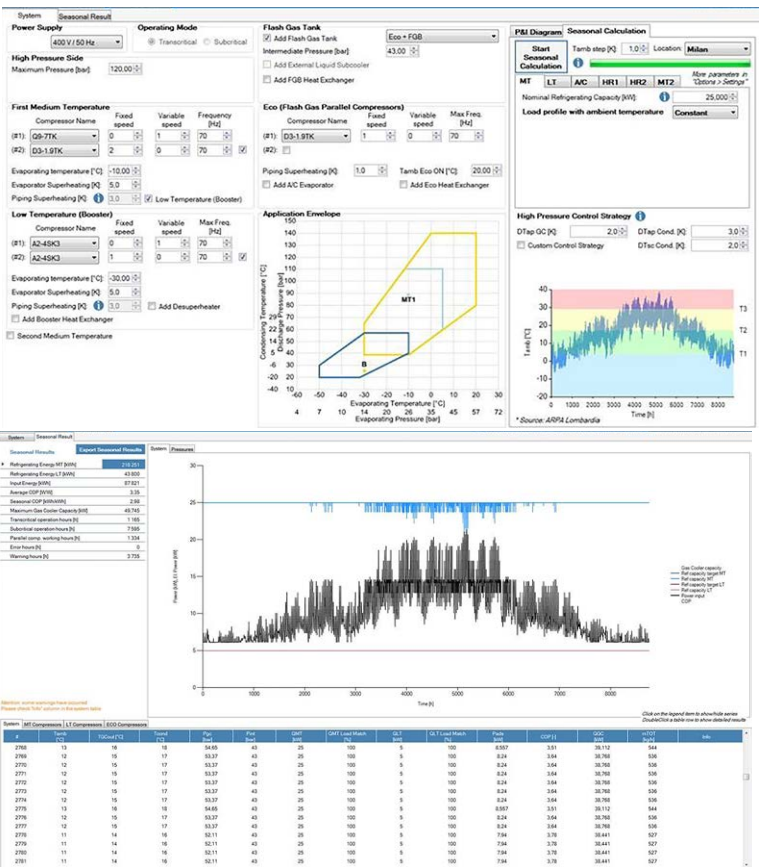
System | Seasonal Result

Power Supply
400 V / 50 Hz

Operating Mode
Transcritical   Subcritical

High Pressure Side
Maximum Pressure [bar] 120,00

First Medium Temperature
| | Compressor Name | Fixed speed | Variable speed | Frequency [Hz] |
|---|---|---|---|---|
| (#1): | Q9-7TK | 0 | 1 | 70 |
| (#2): | D3-1.9TK | 2 | 0 | 70 |

Evaporating temperature [°C]: -10,00
Evaporator Superheating [K]: 5,0
Piping Superheating [K]: 3,0   Low Temperature (Booster)

Low Temperature (Booster)
| | Compressor Name | Fixed speed | Variable speed | Max Freq. [Hz] |
|---|---|---|---|---|
| (#1): | A2-4SK3 | 0 | 1 | 70 |
| (#2): | A2-4SK3 | 1 | 0 | 70 |

Evaporating temperature [°C]: -30,00
Evaporator Superheating [K]: 5.0
Piping Superheating [K]: 3,0   Add Desuperheater
Add Booster Heat Exchanger

Second Medium Temperature

Flash Gas Tank
Add Flash Gas Tank   Eco + FGB
Intermediate Pressure [bar] 43,00
Add External Liquid Subcooler
Add FGB Heat Exchanger

Eco (Flash Gas Parallel Compressors)
| | Compressor Name | Fixed speed | Variable speed | Max Freq. [Hz] |
|---|---|---|---|---|
| (#1): | D3-1.9TK | 1 | 0 | 70 |
| (#2): | | | | |

Piping Superheating [K]: 1,0   Tamb Eco ON [°C] 20,00
Add A/C Evaporator   Add Eco Heat Exchanger

Application Envelope
Condensing Temperature [°C]
Condensing Pressure [bar]
140 130 120 110 100 90 80 70 60 50 40 30 20 10 0 -10 -20 -30
MT1
B
-60 -50 -40 -30 -20 -10 0 10 20 30
Evaporating Temperature [°C]
4 7 10 14 20 26 35 45 57 72
Evaporating Pressure [bar]

P&I Diagram | Seasonal Calculation
Start Seasonal Calculation   Tamb step [K]: 1,0   Location: Milan
More parameters in "Options > Settings"
MT | LT | A/C | HR1 | HR2 | MT2
Nominal Refrigerating Capacity [kW]: 25,000
Load profile with ambient temperature   Constant

High Pressure Control Strategy
DTap GC [K]: 2,0   DTap Cond. [K]: 3,0
Custom Control Strategy   DTsc Cond. [K]: 2,0

Tamb [°C]
40 30 20 10 0 -10
T3 T2 T1
0 1000 2000 3000 4000 5000 6000 7000 8000
Time [h]
* Source: ARPA Lombardia

System | Seasonal Result
Seasonal Results   Export Seasonal Results

| | |
|---|---|
| Refrigerating Energy MT [MWh] | 218.251 |
| Refrigerating Energy LT [MWh] | 43.800 |
| Input Energy [MWh] | 87.621 |
| Average COP [W/W] | 3.35 |
| Seasonal COP [MWh/MWh] | 2.99 |
| Maximum Gas Cooler Capacity [kW] | 49.745 |
| Transcritical operation hours [h] | 1.165 |
| Subcritical operation hours [h] | 7.595 |
| Parallel comp. working hours [h] | 1.334 |
| Error hours [h] | 0 |
| Warning hours [h] | 3.755 |

Warning: some warnings have occurred. Please check "Info" column in the system table.

System | Pressures
Power [kW], [-] Power [kW]
30 25 20 15 10 5 0
0 1000 2000 3000 4000 5000 6000 7000 8000
Time [h]
Gas Cooler capacity
Ref capacity target MT
Ref capacity MT
Ref capacity target LT
Ref capacity LT
Power input
COP
Click on the legend item to show/hide series
DoubleClick a table row to show detailed results

System | MT Compressors | LT Compressors | ECO Compressors

| # | Tamb [°C] | TGCout [°C] | Tcond [°C] | Pgc [bar] | Pint [bar] | QMT [kW] | QMT Load Match [%] | QLT [kW] | QLT Load Match [%] | Pade [kW] | COP [-] | QGC [kW] | mTOT [kg/h] | Info |
|---|---|---|---|---|---|---|---|---|---|---|---|---|---|---|
| 2768 | 13 | 18 | 18 | 54.85 | 43 | 25 | 100 | 5 | 100 | 8.557 | 3.51 | 39,112 | 544 | |
| 2769 | 12 | 15 | 17 | 53.37 | 43 | 25 | 100 | 5 | 100 | 8.24 | 3.64 | 38,768 | 536 | |
| 2770 | 12 | 15 | 17 | 53.37 | 43 | 25 | 100 | 5 | 100 | 8.24 | 3.64 | 38,768 | 536 | |
| 2771 | 12 | 15 | 17 | 53.37 | 43 | 25 | 100 | 5 | 100 | 8.24 | 3.64 | 38,768 | 536 | |
| 2772 | 12 | 15 | 17 | 53.37 | 43 | 25 | 100 | 5 | 100 | 8.24 | 3.64 | 38,768 | 536 | |
| 2773 | 12 | 15 | 17 | 53.37 | 43 | 25 | 100 | 5 | 100 | 8.24 | 3.64 | 38,768 | 536 | |
| 2774 | 12 | 15 | 17 | 53.37 | 43 | 25 | 100 | 5 | 100 | 8.24 | 3.64 | 38,768 | 536 | |
| 2775 | 13 | 16 | 18 | 54.85 | 43 | 25 | 100 | 5 | 100 | 8.557 | 3.51 | 39,112 | 544 | |
| 2776 | 12 | 15 | 17 | 53.37 | 43 | 25 | 100 | 5 | 100 | 8.24 | 3.64 | 38,768 | 536 | |
| 2777 | 12 | 15 | 17 | 53.37 | 43 | 25 | 100 | 5 | 100 | 8.24 | 3.64 | 38,768 | 536 | |
| 2778 | 11 | 14 | 16 | 52.11 | 43 | 25 | 100 | 5 | 100 | 7.94 | 3.78 | 38,441 | 527 | |
| 2779 | 11 | 14 | 16 | 52.11 | 43 | 25 | 100 | 5 | 100 | 7.94 | 3.78 | 38,441 | 527 | |
| 2780 | 11 | 14 | 16 | 52.11 | 43 | 25 | 100 | 5 | 100 | 7.94 | 3.78 | 38,441 | 527 | |
| 2781 | 11 | 14 | 16 | 52.11 | 43 | 25 | 100 | 5 | 100 | 7.94 | 3.78 | 38,441 | 527 | |